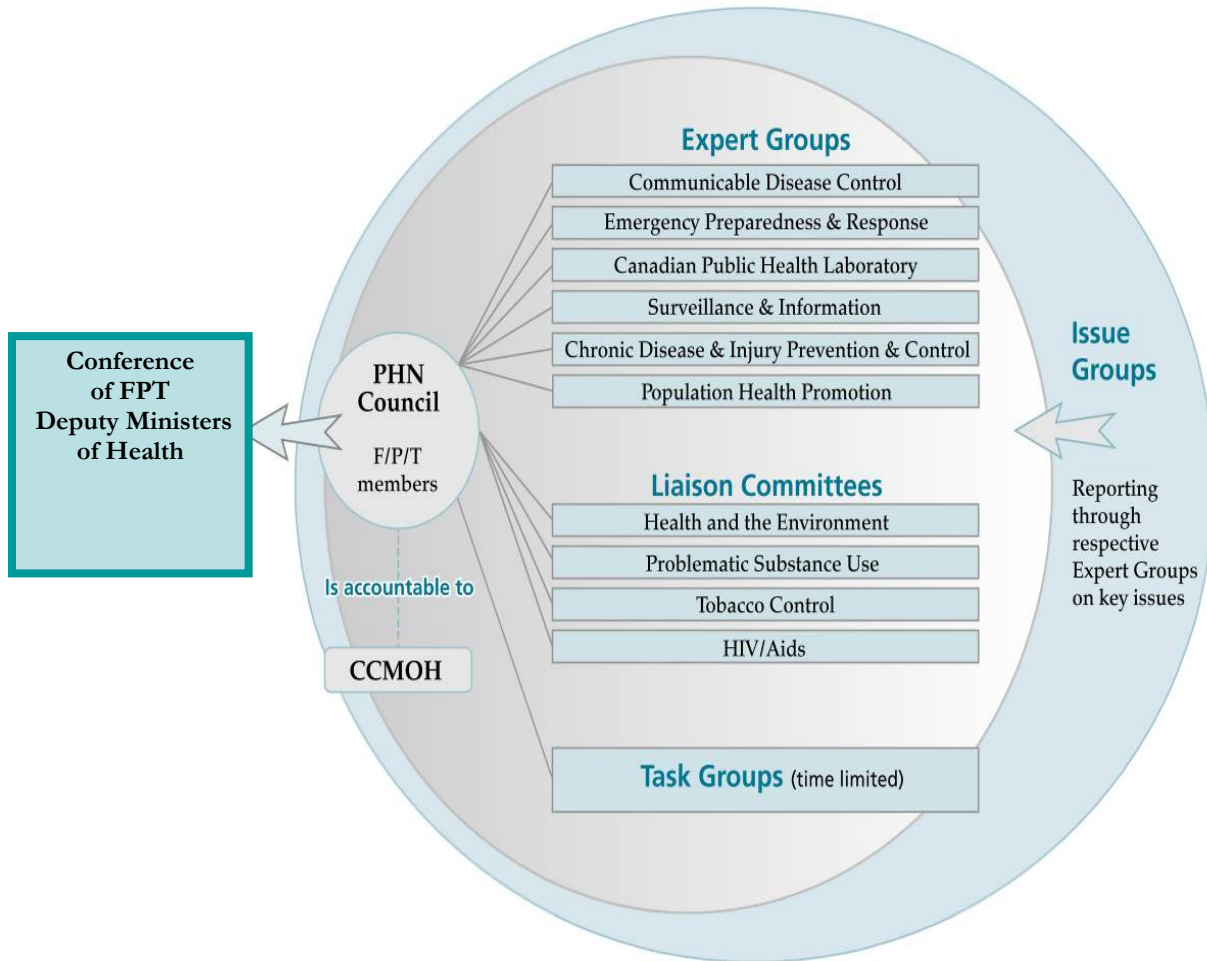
Conference of FPT Deputy Ministers of Health

PHN Council

F/P/T members

Is accountable to

CCMOH

Expert Groups

Communicable Disease Control

Emergency Preparedness & Response

Canadian Public Health Laboratory

Surveillance & Information

Chronic Disease & Injury Prevention & Control

Population Health Promotion

Liaison Committees

Health and the Environment

Problematic Substance Use

Tobacco Control

HIV/Aids

Task Groups (time limited)

Issue Groups

Reporting through respective Expert Groups on key issues